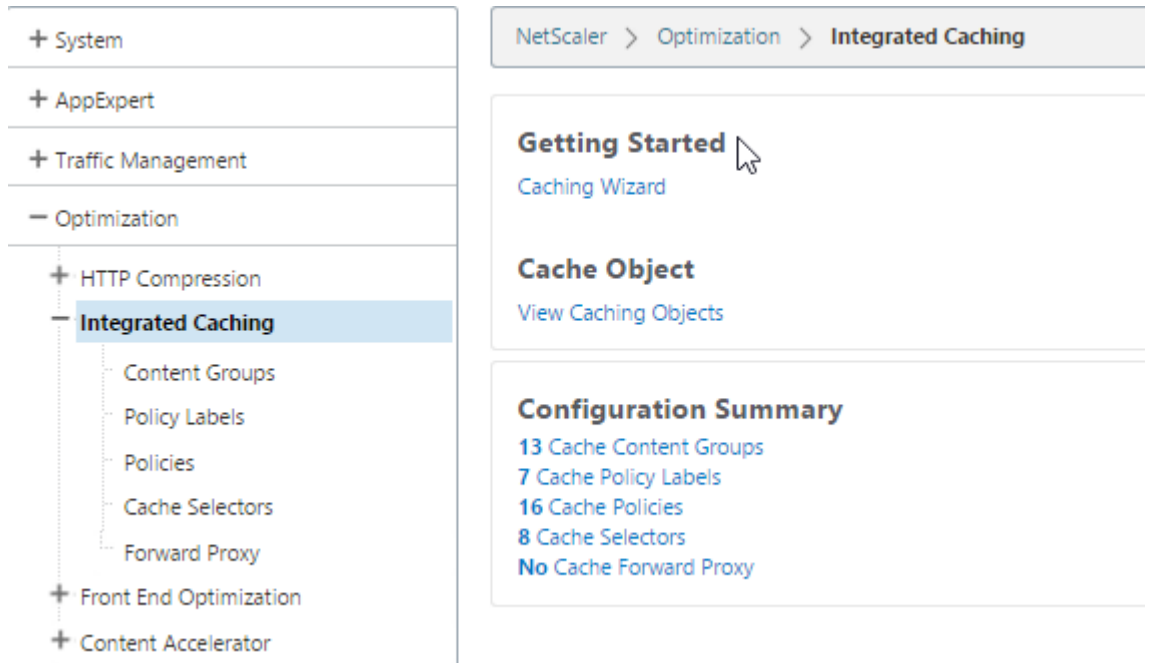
+ System

+ AppExpert

+ Traffic Management

− Optimization

+ HTTP Compression

− Integrated Caching

Content Groups

Policy Labels

Policies

Cache Selectors

Forward Proxy

+ Front End Optimization

+ Content Accelerator

NetScaler > Optimization > Integrated Caching

Getting Started

Caching Wizard

Cache Object

View Caching Objects

Configuration Summary

13 Cache Content Groups
7 Cache Policy Labels
16 Cache Policies
8 Cache Selectors
No Cache Forward Proxy